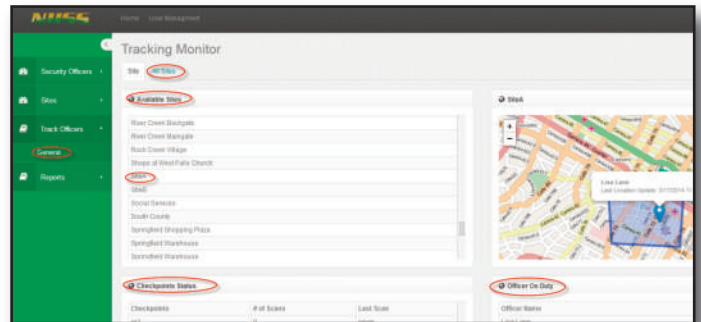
NUSS

Home User Management

Security Officers

Sites

Track Officers

General

Reports

Tracking Monitor

Site All Sites

Available Sites

River Creek Backgate
River Creek Maingate
Rock Creek Village
Shops at West Falls Church
SiteA
SiteB
Social Services
South County
Springfield Shopping Plaza
Springfield Warehouse
Springfield Warehouse

SiteA

Lisa Lane
Last Location Update: 2/17/2014 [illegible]

Checkpoints Status

| Checkpoints | # of Scans | Last Scan |
|---|---|---|
| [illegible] | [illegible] | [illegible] |

Officer On Duty

Officer Name
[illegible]